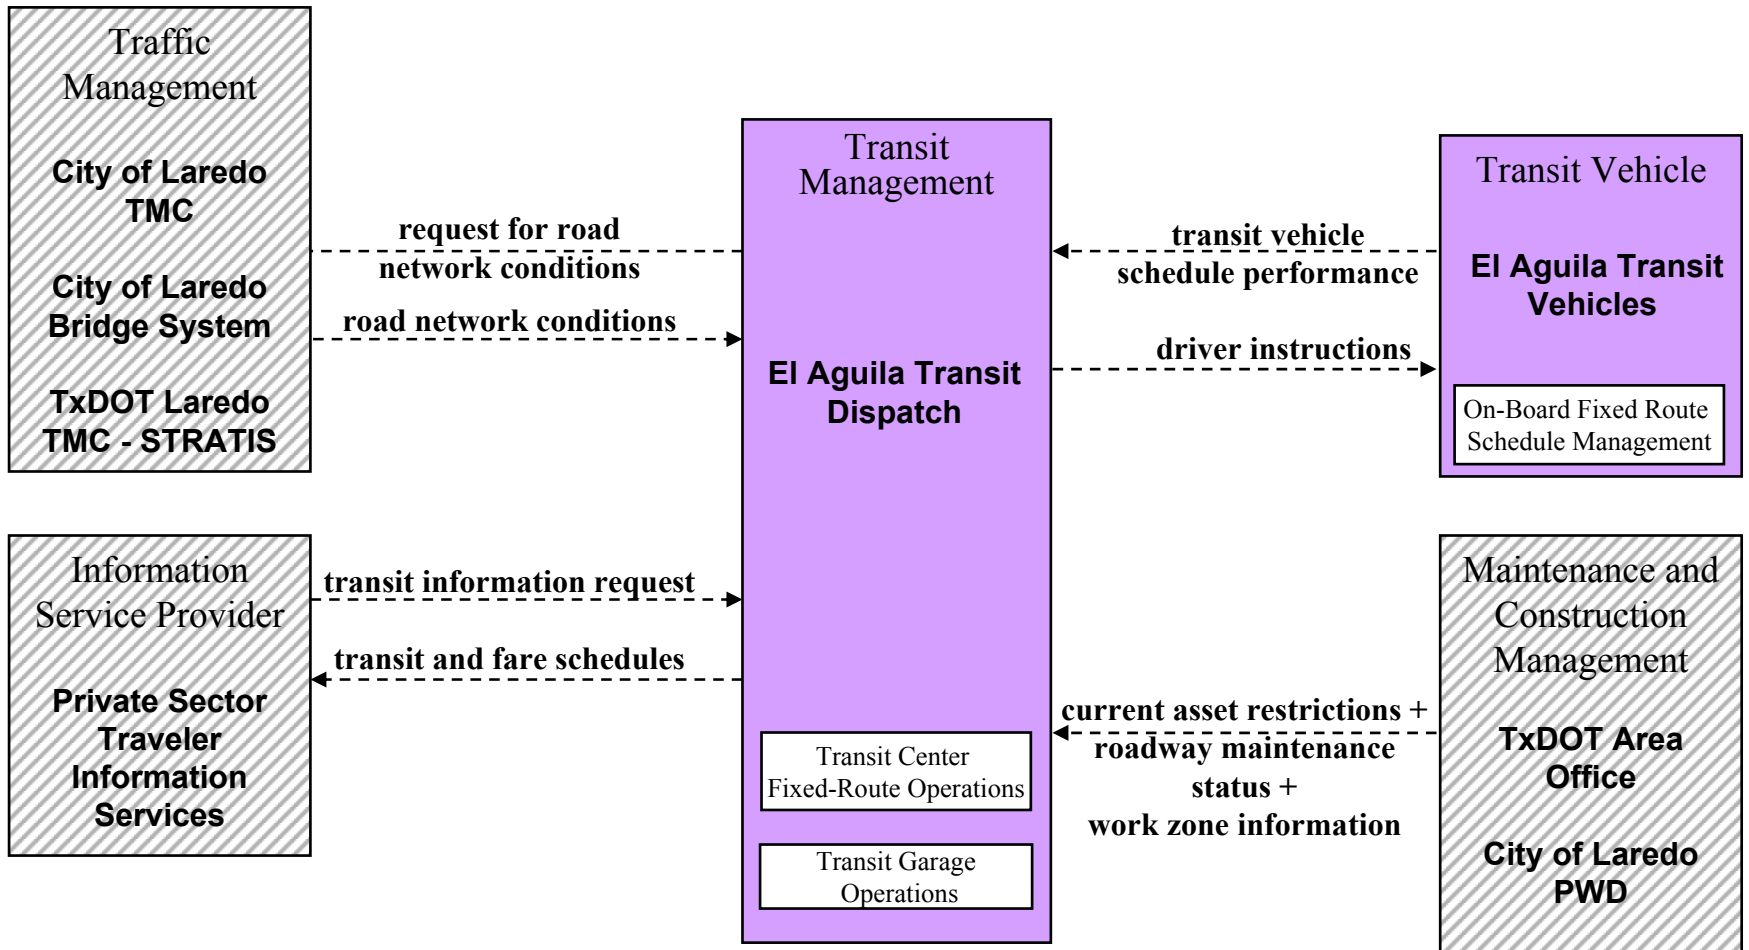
Traffic Management

City of Laredo TMC

City of Laredo Bridge System

TxDOT Laredo TMC - STRATIS

request for road network conditions

road network conditions

Transit Management

El Aguila Transit Dispatch

Transit Center Fixed-Route Operations

Transit Garage Operations

transit vehicle schedule performance

driver instructions

Transit Vehicle

El Aguila Transit Vehicles

On-Board Fixed Route Schedule Management

Information Service Provider

Private Sector Traveler Information Services

transit information request

transit and fare schedules

current asset restrictions + roadway maintenance status + work zone information

Maintenance and Construction Management

TxDOT Area Office

City of Laredo PWD